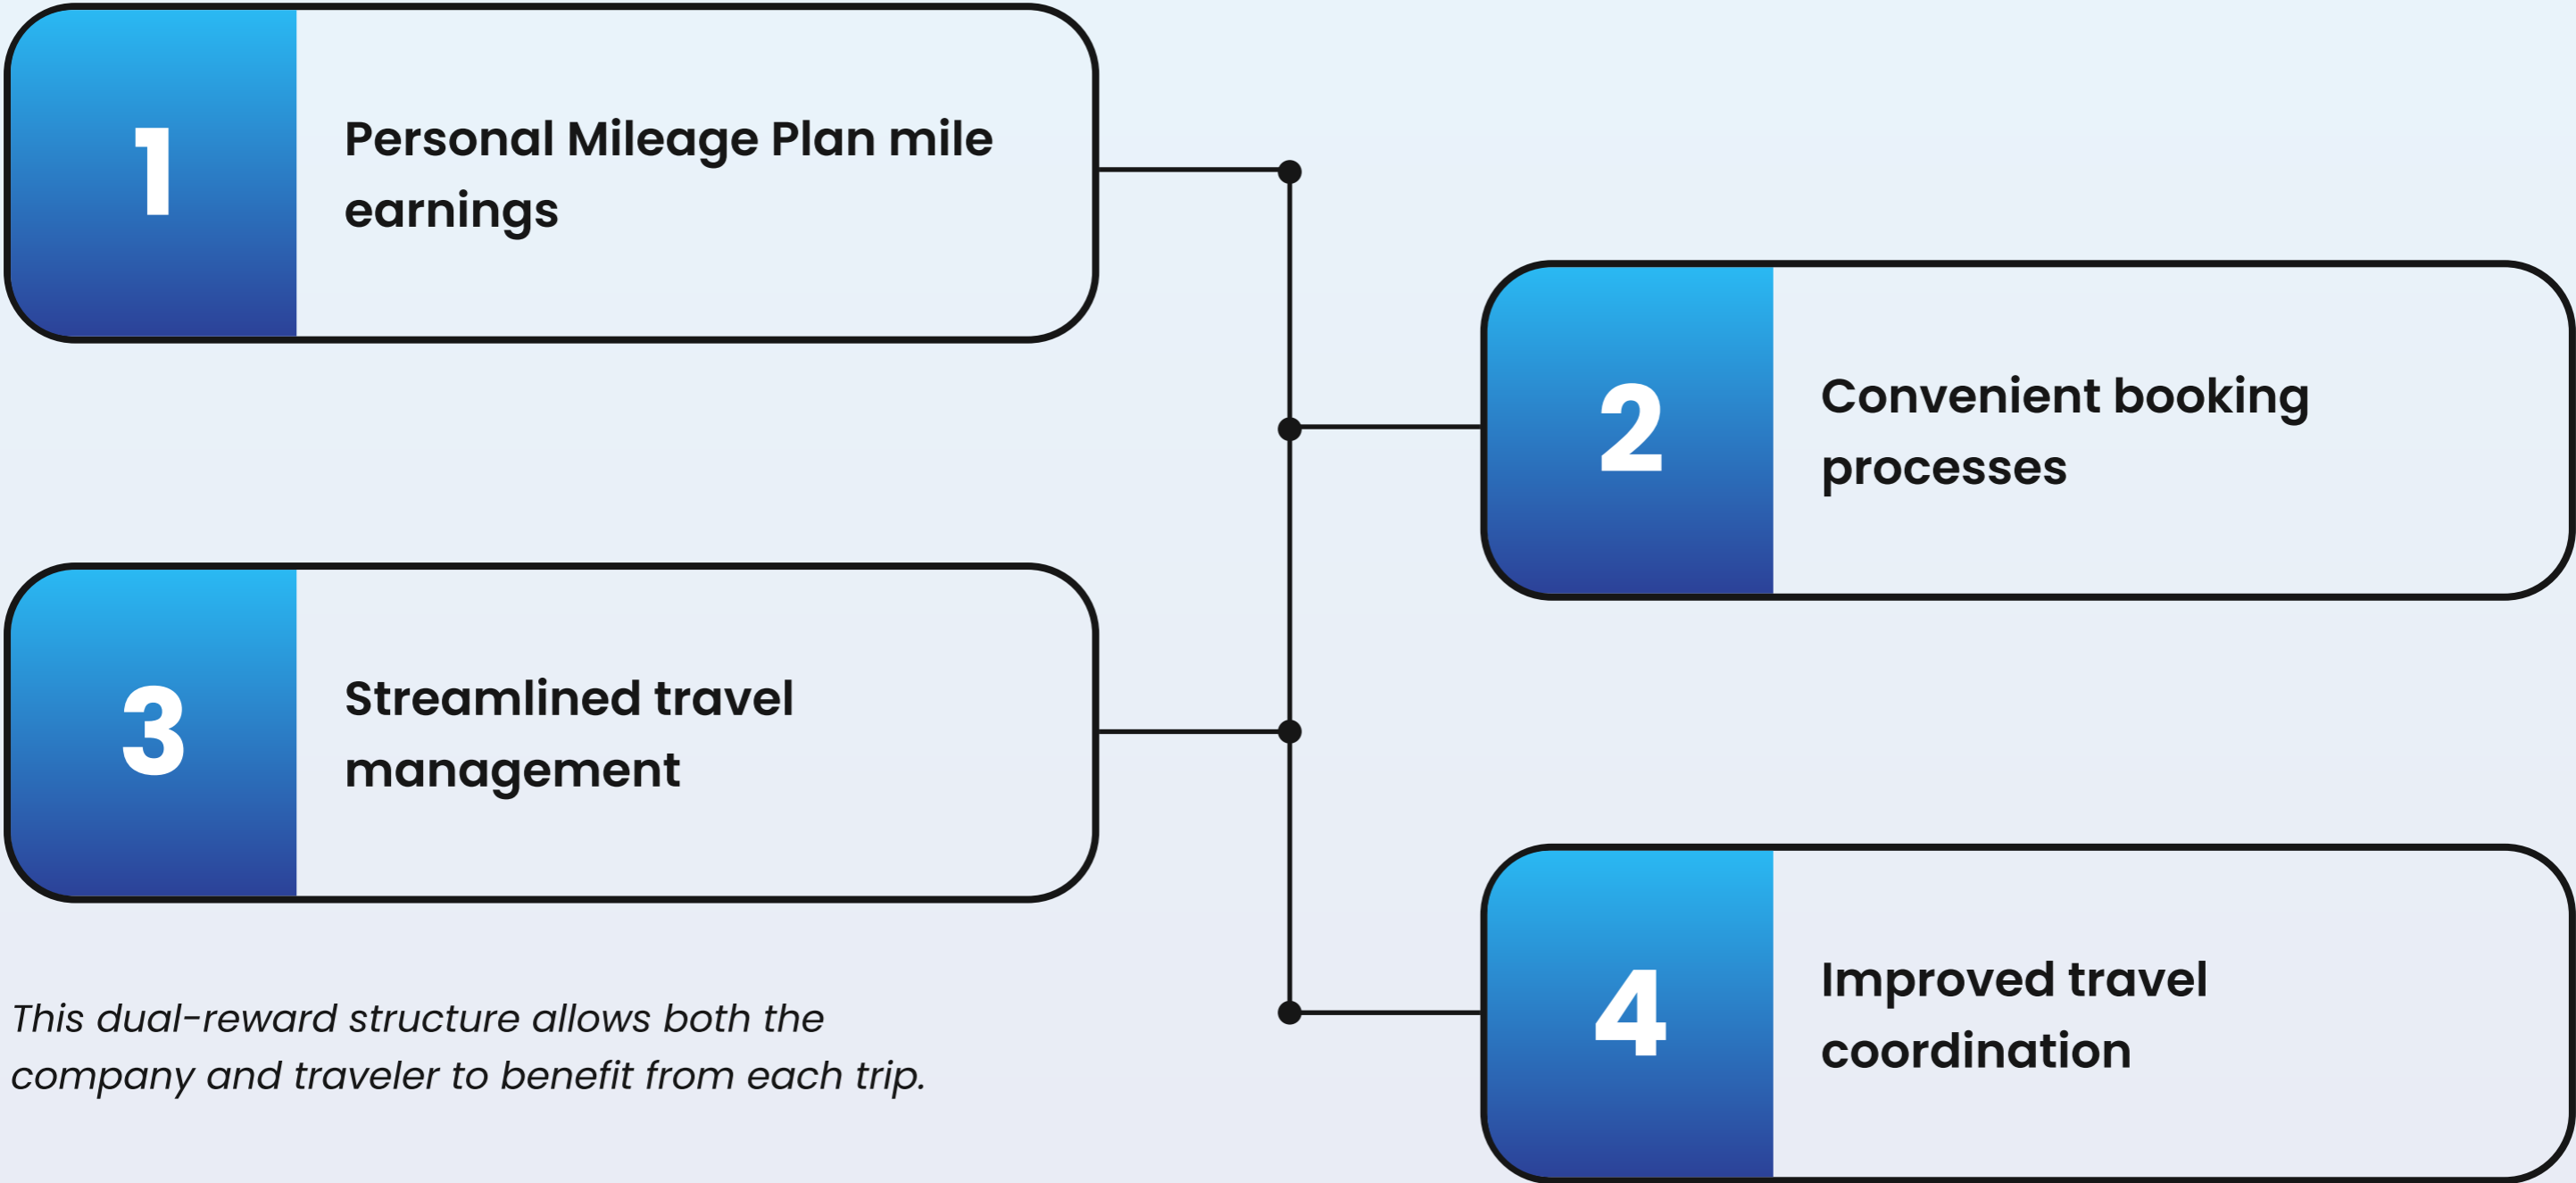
1 Personal Mileage Plan mile earnings

2 Convenient booking processes

3 Streamlined travel management

4 Improved travel coordination

This dual-reward structure allows both the company and traveler to benefit from each trip.